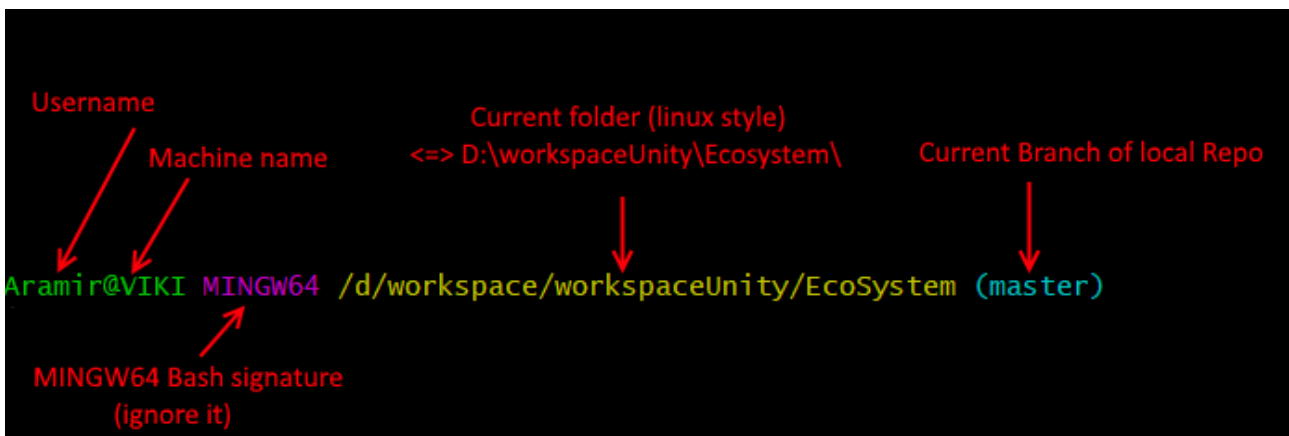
Username

Machine name

Current folder (linux style)
<=> D:\workspaceUnity\Ecosystem\

Current Branch of local Repo

Aramir@VIKI MINGW64 /d/workspace/workspaceUnity/EcoSystem (master)

MINGW64 Bash signature
(ignore it)